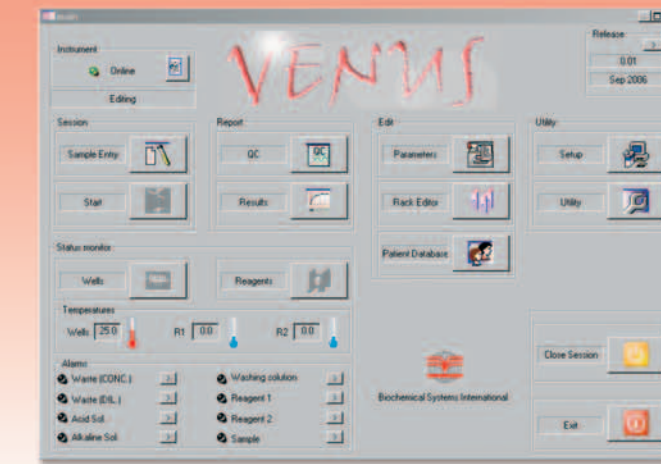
Instrument

Online

Editing

VENUS

Release

0.01

Sep 2006

Session

Sample Entry

Start

Report

QC

QC

Results

Edit

Parameters

Rack Editor

Patient Database

Utility

Setup

Utility

Status monitor

Wells

Reagents

Temperatures

Wells 25.0

R1 0.0

R2 0.0

Alarms

Waste (CONC.)

Waste (DIL.)

Acid Sol.

Alkaline Sol.

Washing solution

Reagent 1

Reagent 2

Sample

Biochemical Systems International

Close Session

Exit